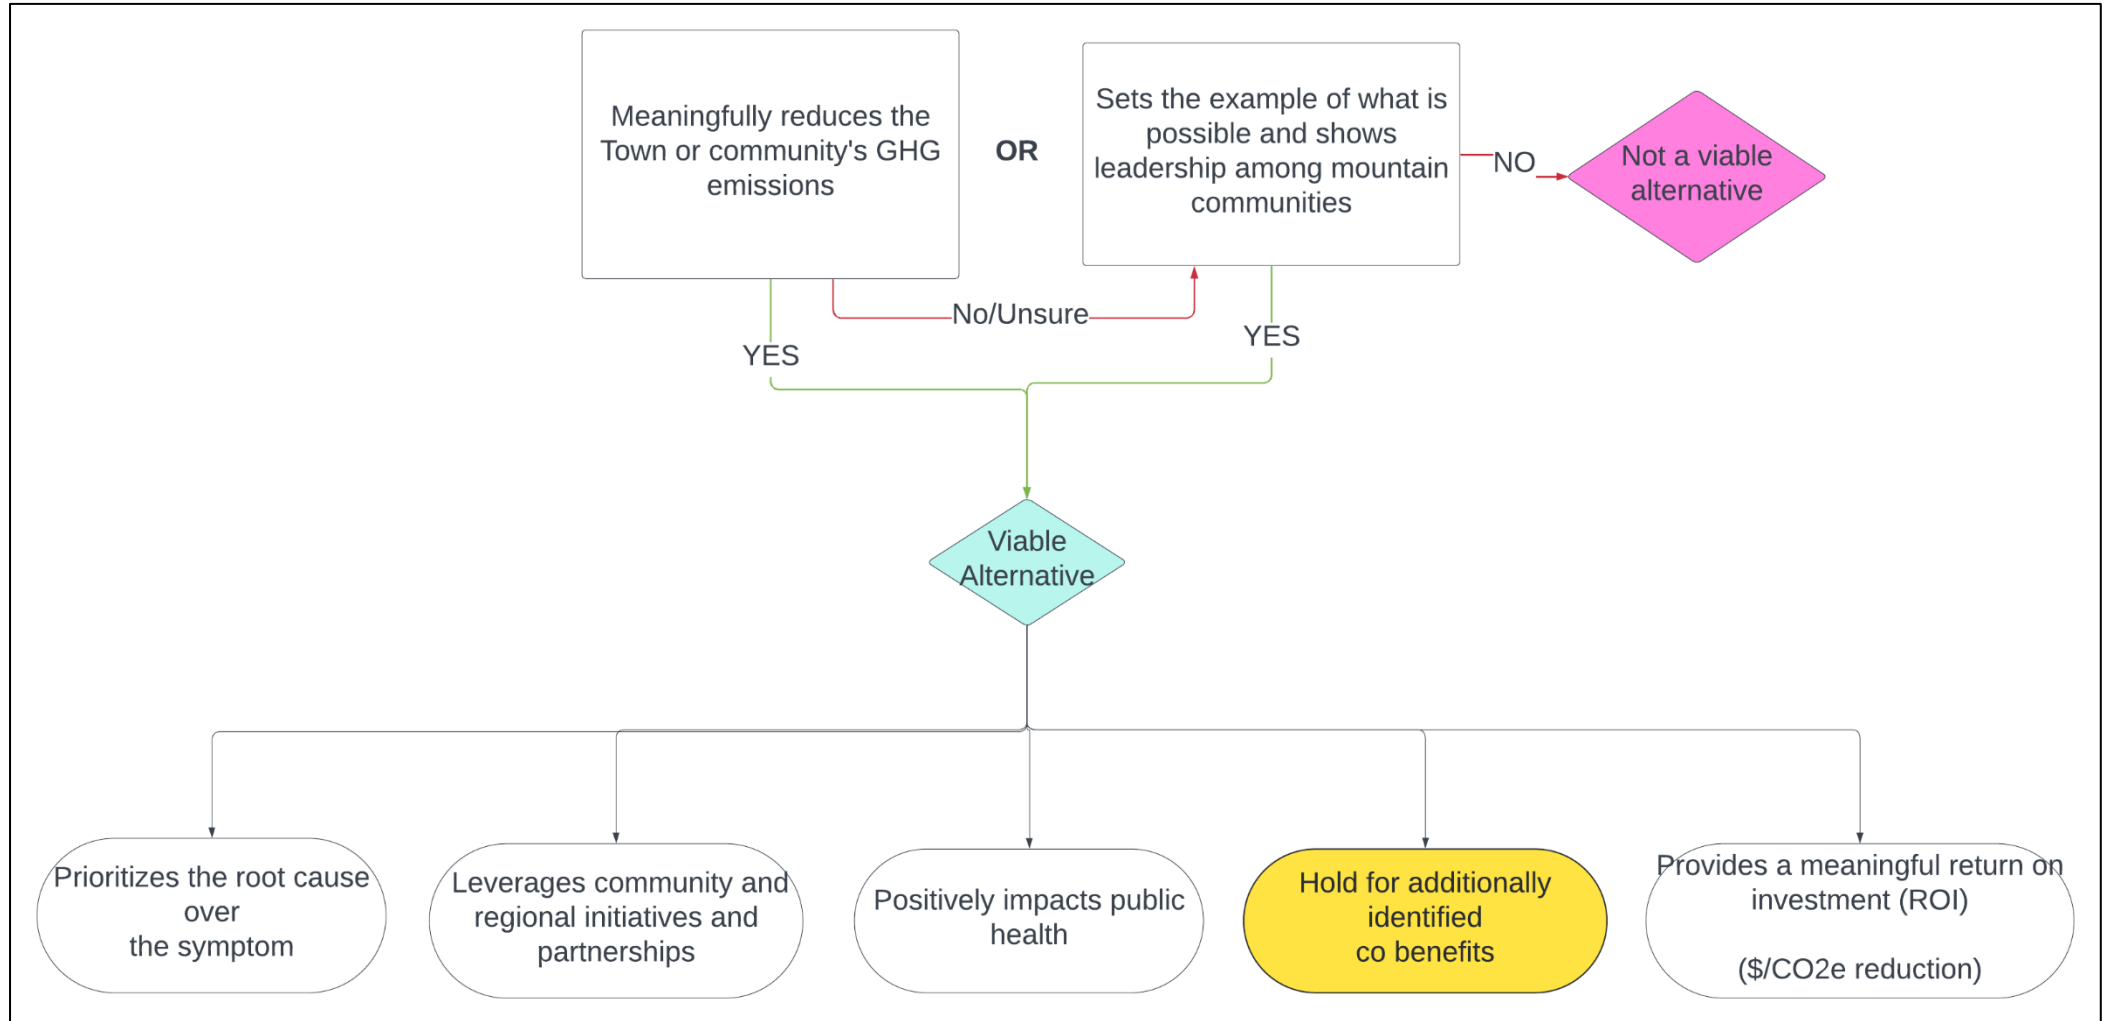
Meaningfully reduces the Town or community's GHG emissions

OR

Sets the example of what is possible and shows leadership among mountain communities

NO

Not a viable alternative

No/Unsure

YES

YES

Viable Alternative

Prioritizes the root cause over the symptom

Leverages community and regional initiatives and partnerships

Positively impacts public health

Hold for additionally identified co benefits

Provides a meaningful return on investment (ROI)

($/CO2e reduction)